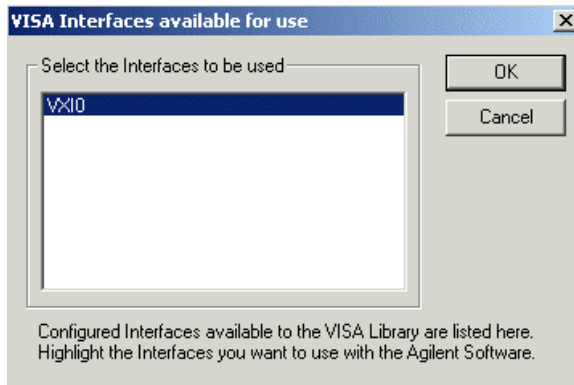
VISA Interfaces available for use

×

Select the Interfaces to be used

VXI0

OK

Cancel

Configured Interfaces available to the VISA Library are listed here. Highlight the Interfaces you want to use with the Agilent Software.